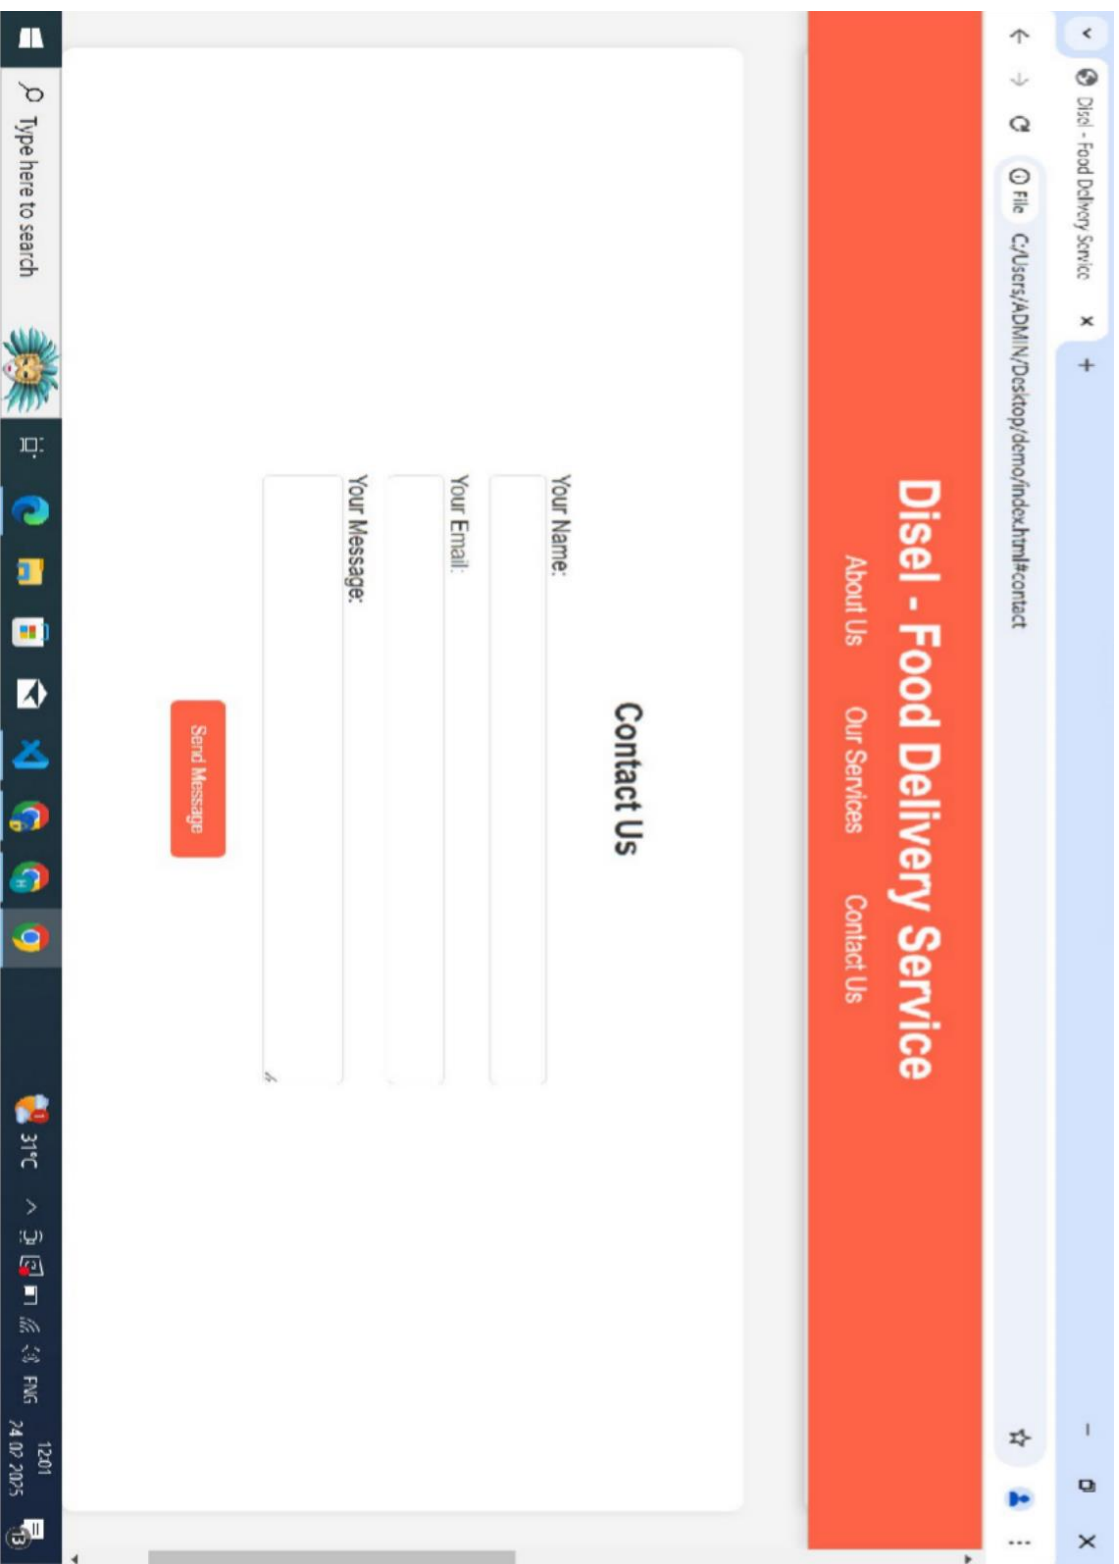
Disel - Food Delivery Service

File C:/Users/ADMIN/Desktop/demo/index.html#contact

Disel - Food Delivery Service

About Us Our Services Contact Us

Contact Us

Your Name:

Your Email:

Your Message:

Send Message

Type here to search

31°C

ENG

12:01
24-07-2025